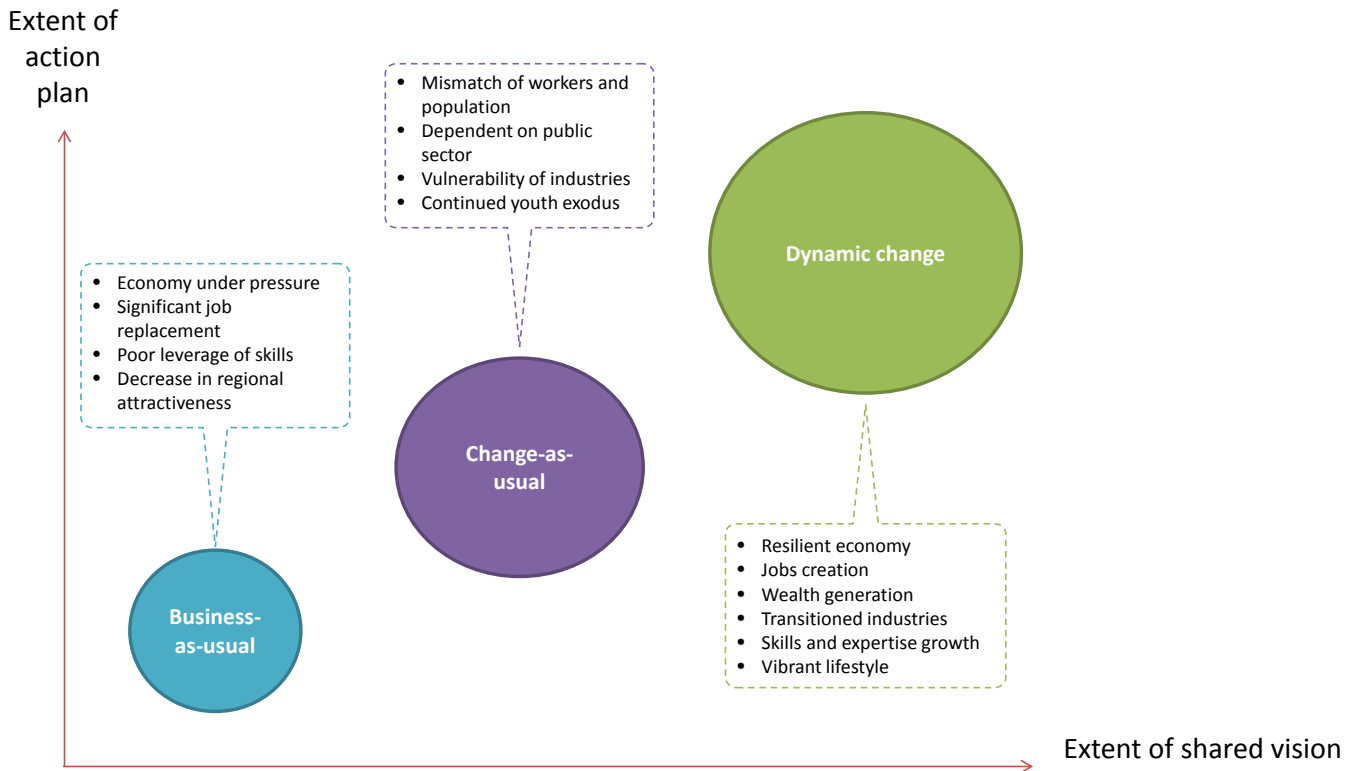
Extent of action plan

- Mismatch of workers and population
- Dependent on public sector
- Vulnerability of industries
- Continued youth exodus

Dynamic change

- Economy under pressure
- Significant job replacement
- Poor leverage of skills
- Decrease in regional attractiveness

Change-as-usual

Business-as-usual

- Resilient economy
- Jobs creation
- Wealth generation
- Transitioned industries
- Skills and expertise growth
- Vibrant lifestyle

Extent of shared vision